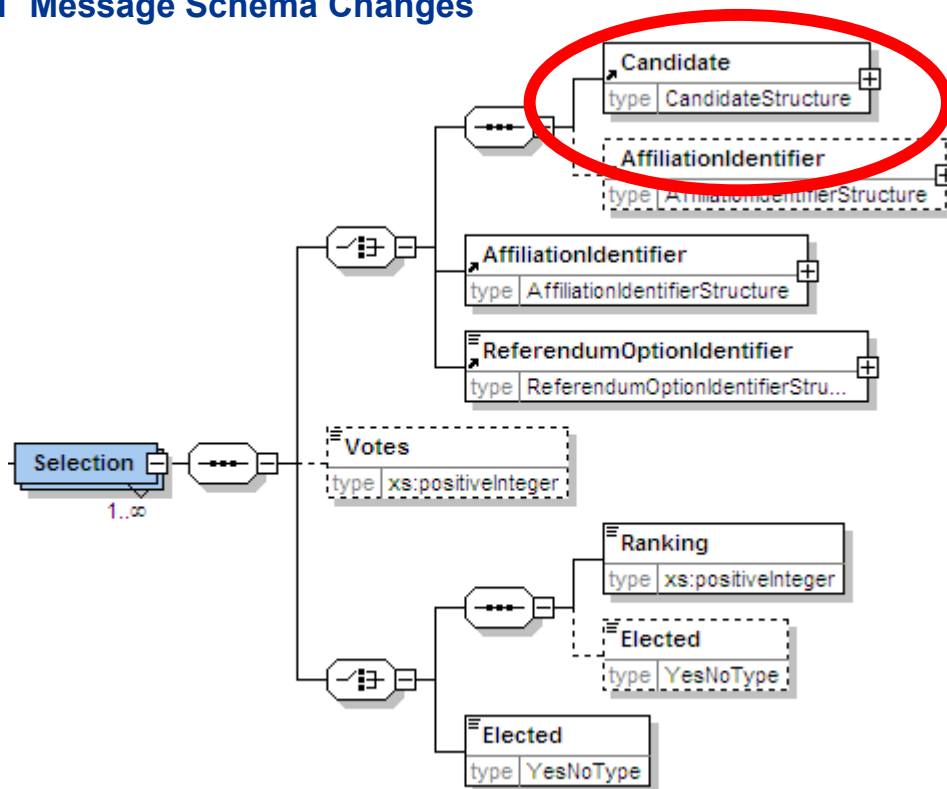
Message Schema Changes

Candidate
type CandidateStructure

AffiliationIdentifier
type AffiliationIdentifierStructure

AffiliationIdentifier
type AffiliationIdentifierStructure

ReferendumOptionIdentifier
type ReferendumOptionIdentifierStru...

Selection
1..∞

Votes
type xs:positiveInteger

Ranking
type xs:positiveInteger

Elected
type YesNoType

Elected
type YesNoType